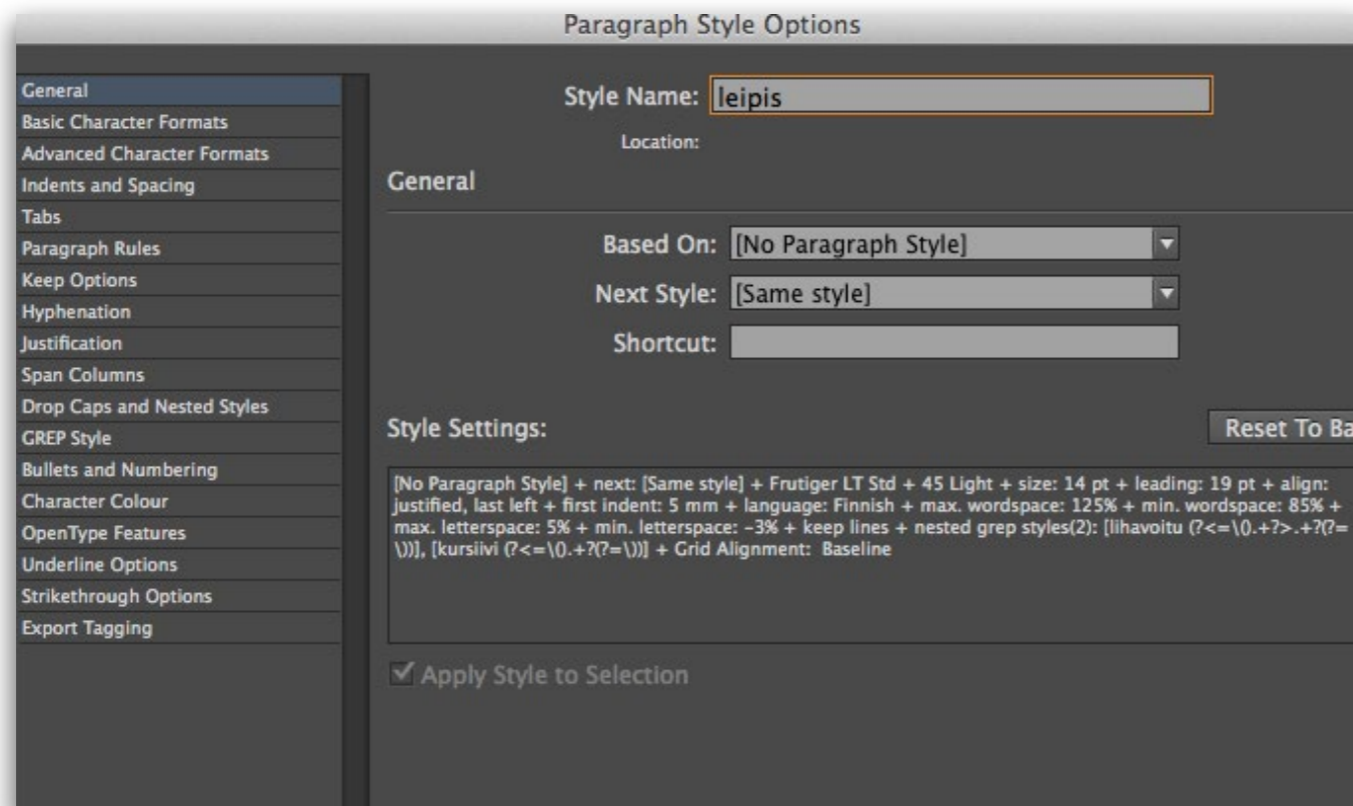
Paragraph Style Options

General
Basic Character Formats
Advanced Character Formats
Indents and Spacing
Tabs
Paragraph Rules
Keep Options
Hyphenation
Justification
Span Columns
Drop Caps and Nested Styles
GREP Style
Bullets and Numbering
Character Colour
OpenType Features
Underline Options
Strikethrough Options
Export Tagging

Style Name: leipis

Location:

General

Based On: [No Paragraph Style]

Next Style: [Same style]

Shortcut:

Style Settings:

Reset To Ba

[No Paragraph Style] + next: [Same style] + Frutiger LT Std + 45 Light + size: 14 pt + leading: 19 pt + align: justified, last left + first indent: 5 mm + language: Finnish + max. wordspace: 125% + min. wordspace: 85% + max. letterspace: 5% + min. letterspace: -3% + keep lines + nested grep styles(2): [lihavoitu (?<=\().+?>.+?(?= \))], [kursiivi (?<=\().+?(?=\))] + Grid Alignment: Baseline

Apply Style to Selection